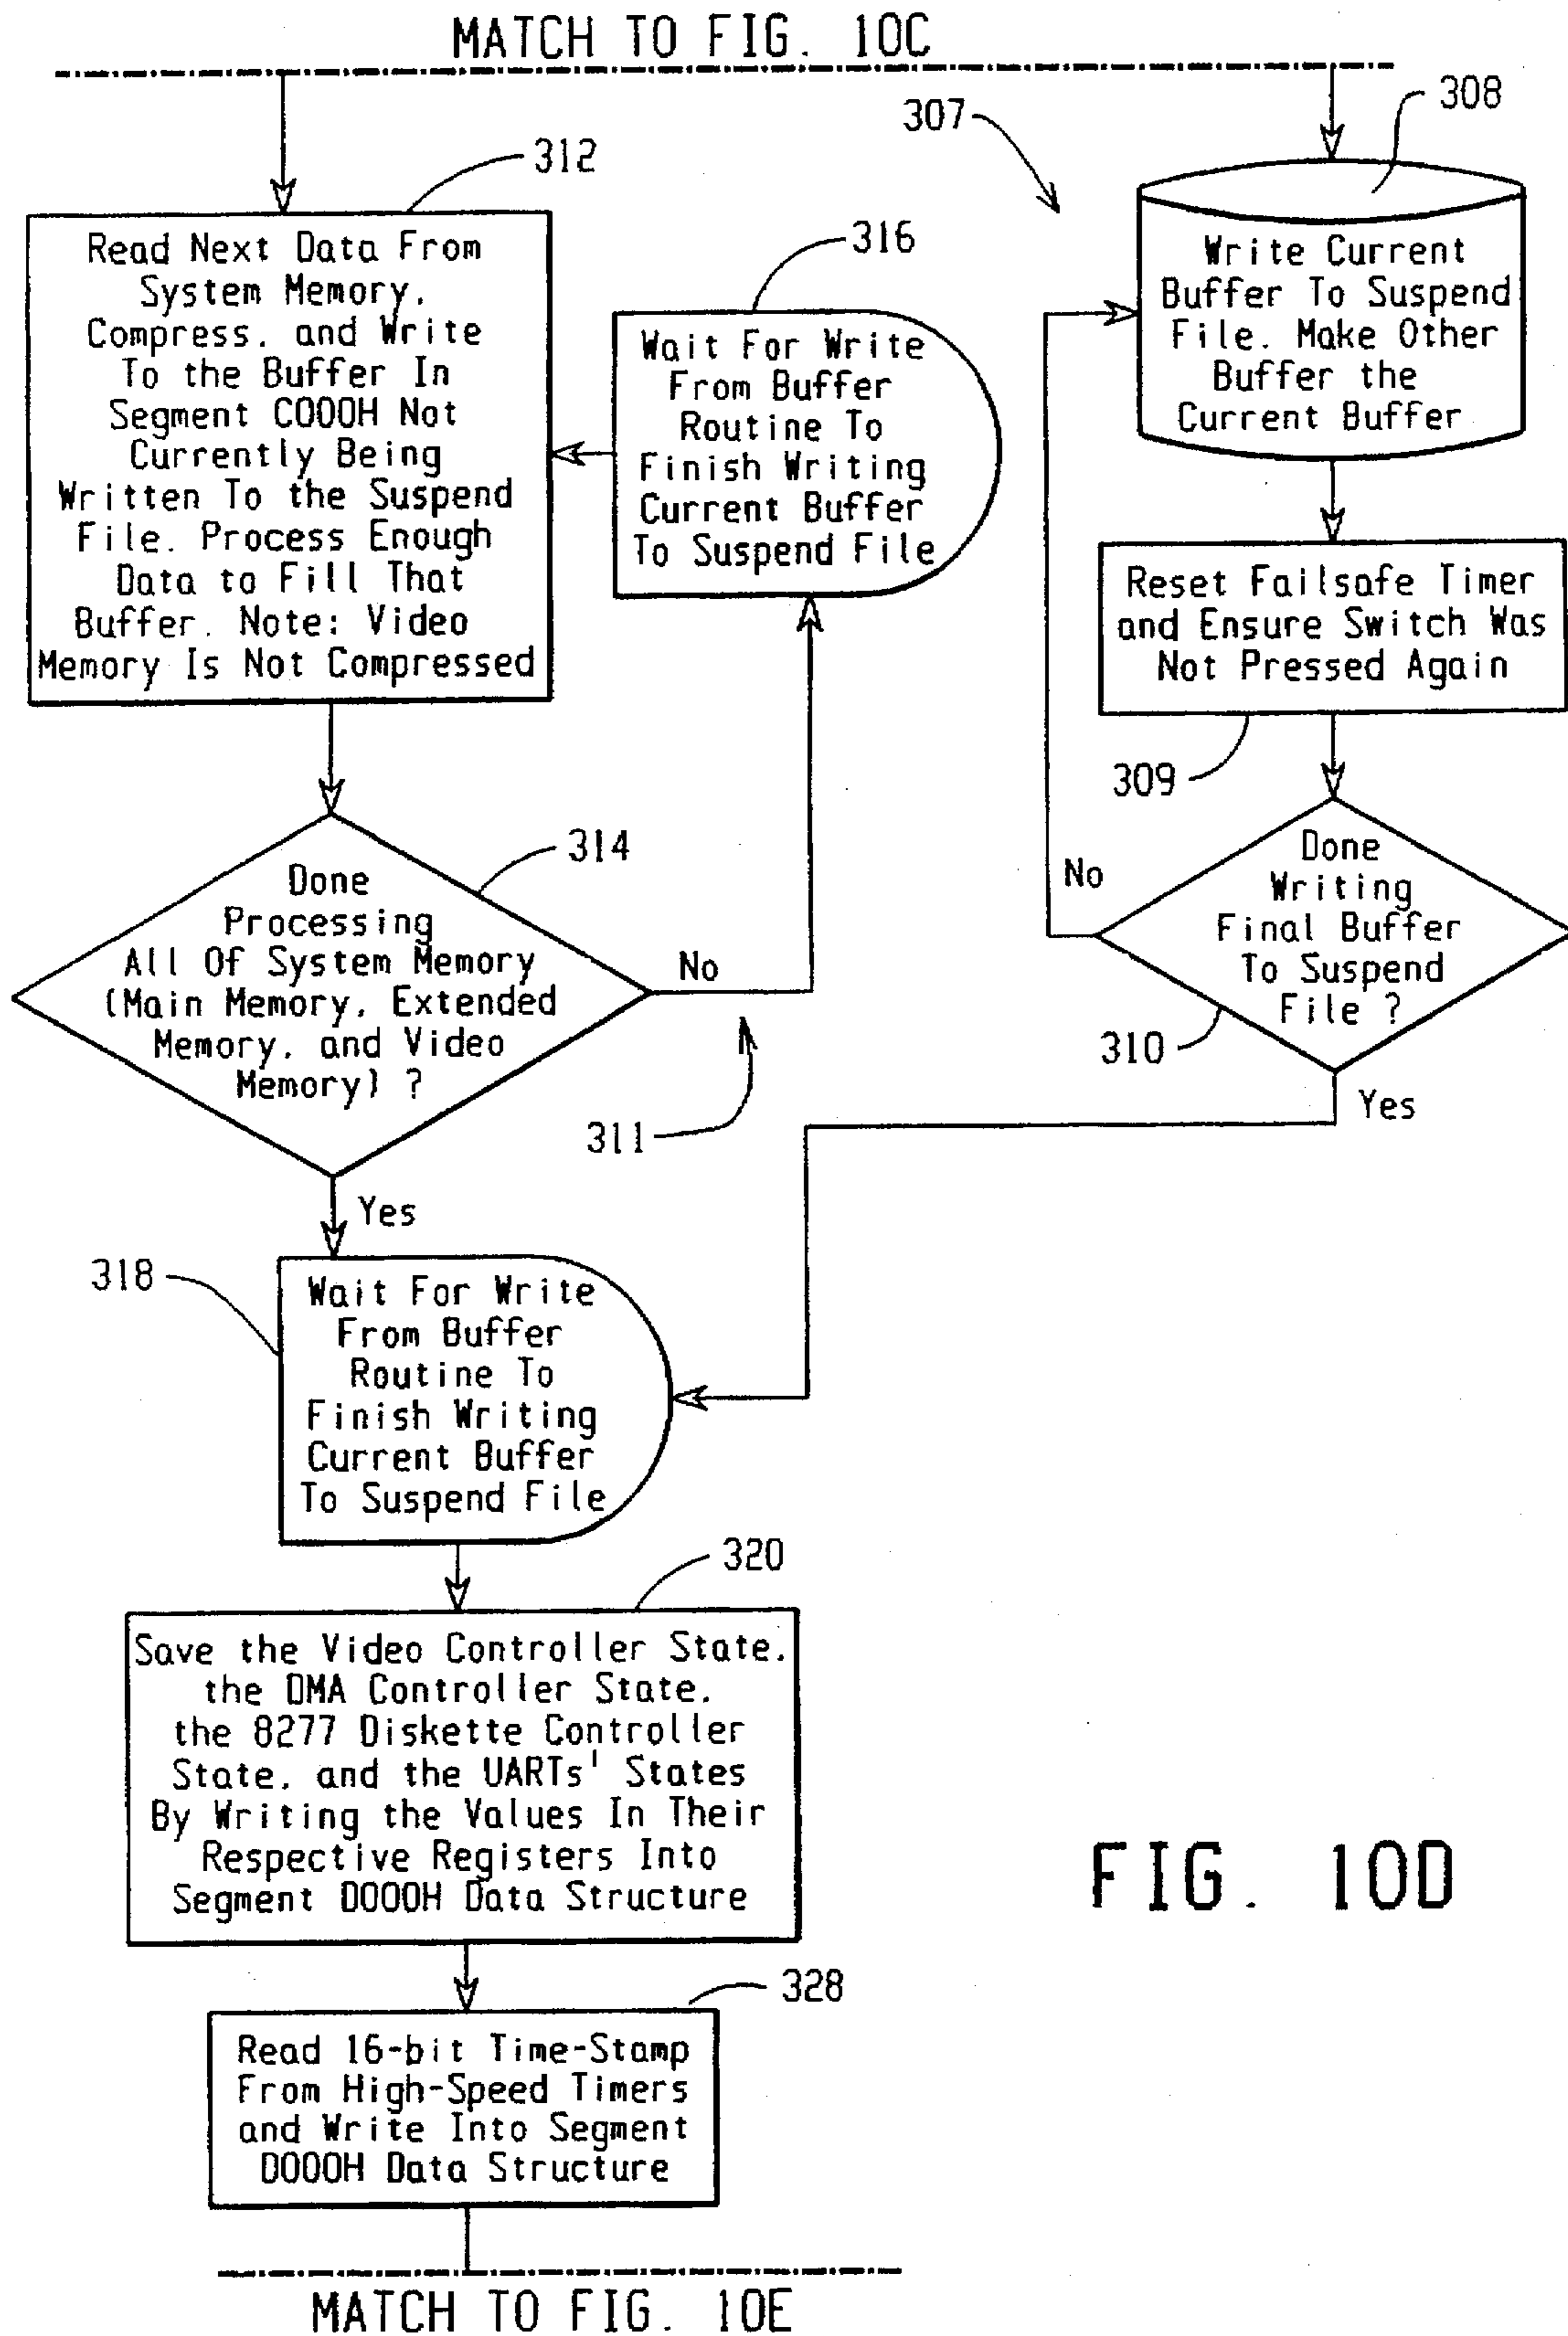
MATCH TO FIG. 10C

307

308

Write Current Buffer To Suspend File. Make Other Buffer the Current Buffer

312

Read Next Data From System Memory, Compress, and Write To the Buffer In Segment C000H Not Currently Being Written To the Suspend File. Process Enough Data to Fill That Buffer. Note: Video Memory Is Not Compressed

316

Wait For Write From Buffer Routine To Finish Writing Current Buffer To Suspend File

Reset Failsafe Timer and Ensure Switch Was Not Pressed Again

309

314

Done Processing All Of System Memory (Main Memory, Extended Memory, and Video Memory) ?

No

No

Done Writing Final Buffer To Suspend File ?

310

311

Yes

Yes

318

Wait For Write From Buffer Routine To Finish Writing Current Buffer To Suspend File

320

Save the Video Controller State, the DMA Controller State, the 8277 Diskette Controller State, and the UARTs' States By Writing the Values In Their Respective Registers Into Segment D000H Data Structure

FIG. 10D

328

Read 16-bit Time-Stamp From High-Speed Timers and Write Into Segment D000H Data Structure

MATCH TO FIG. 10E